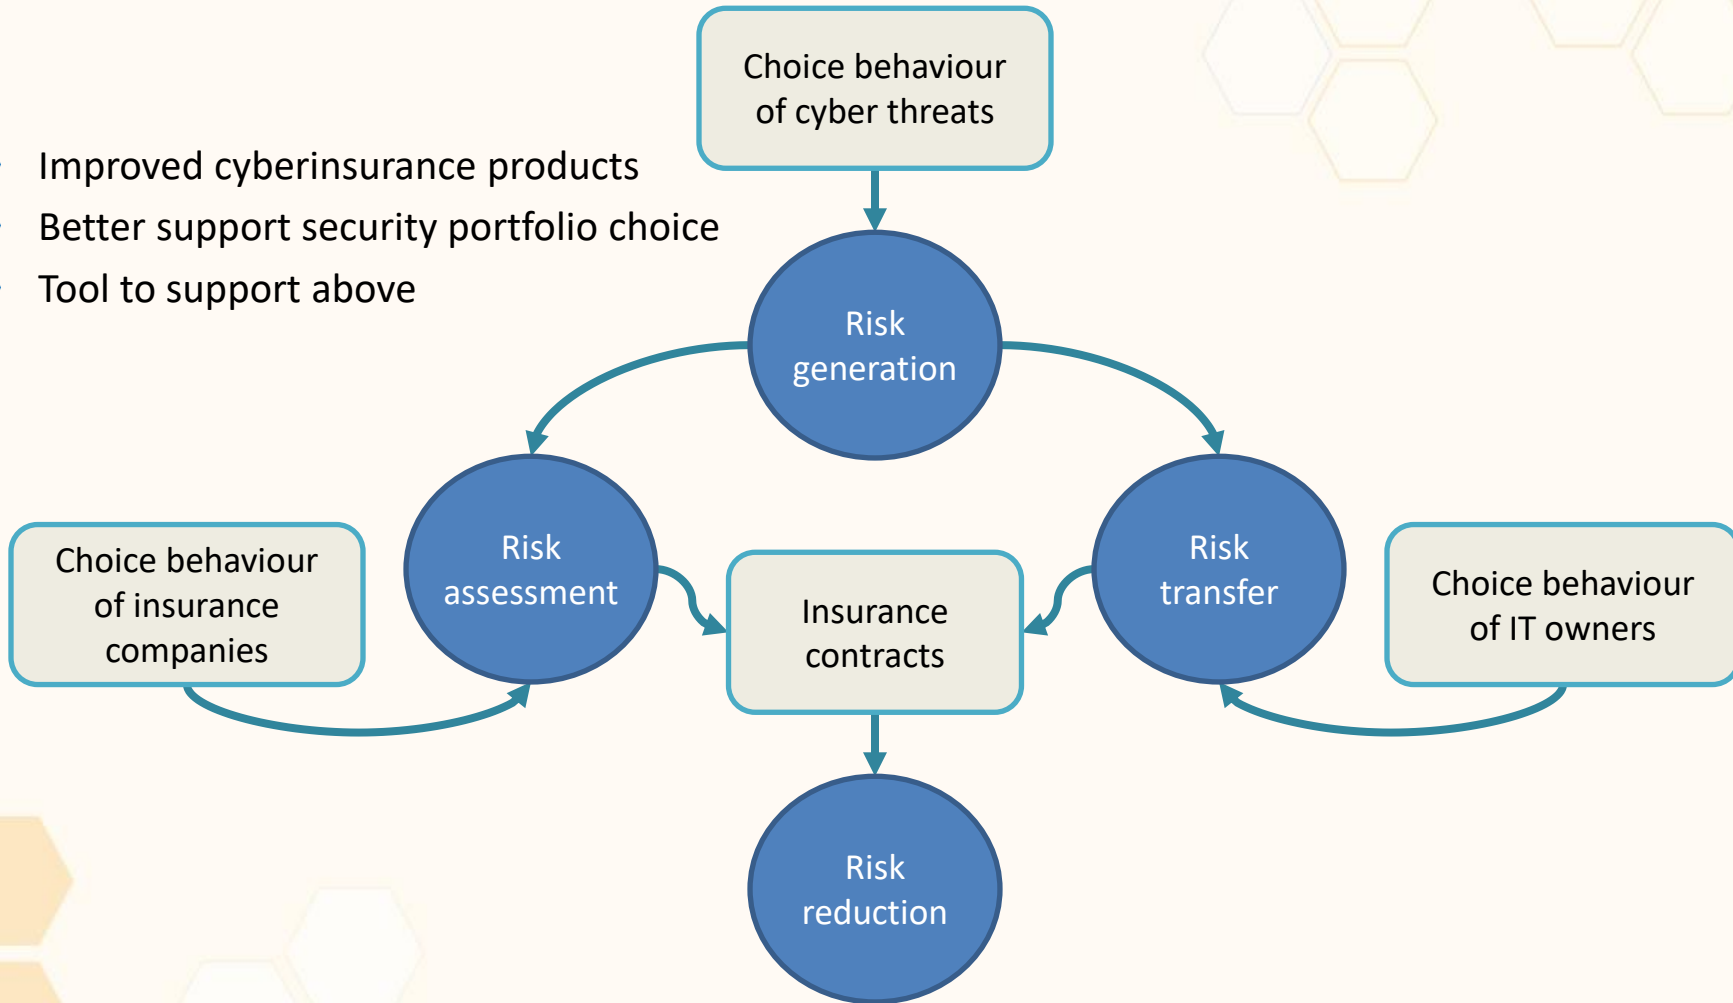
Choice behaviour of cyber threats

- Improved cyberinsurance products
- Better support security portfolio choice
- Tool to support above

Risk generation

Risk assessment

Risk transfer

Choice behaviour of insurance companies

Insurance contracts

Choice behaviour of IT owners

Risk reduction